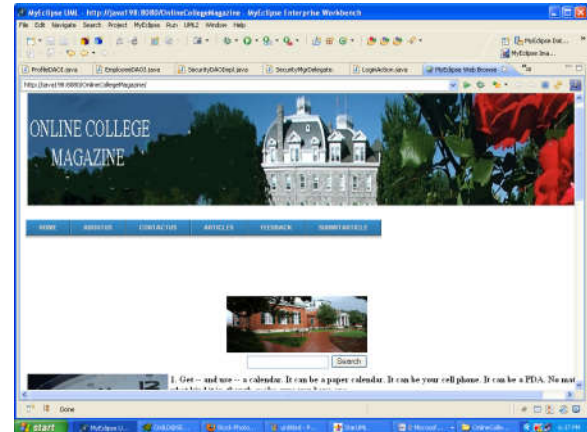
MyEclipse UML - http://java198:8080/OnlineCollegeMagazine - MyEclipse Enterprise Workbench

File Edit Navigate Search Project MyEclipse Run UML2 Window Help

MyEclipse Dat...

MyEclipse Java...

ProfileDAOI.java

EmployeeDAOI.java

SecurityDAOImpl.java

SecurityMgrDelegate

LoginAction.java

MyEclipse Web Browse

http://java198:8080/OnlineCollegeMagazine/

ONLINE COLLEGE MAGAZINE

HOME

REGISTER

CONTACTUS

ARTICLES

FEEDBACK

SUBMITARTICLE

Search

1. Get -- and use -- a calendar. It can be a paper calendar. It can be your cell phone. It can be a PDA. No mat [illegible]

Done

start

MyEclipse U...

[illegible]

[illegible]

untitled - P...

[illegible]

2 Microsoft ...

OnlineColle...

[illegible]